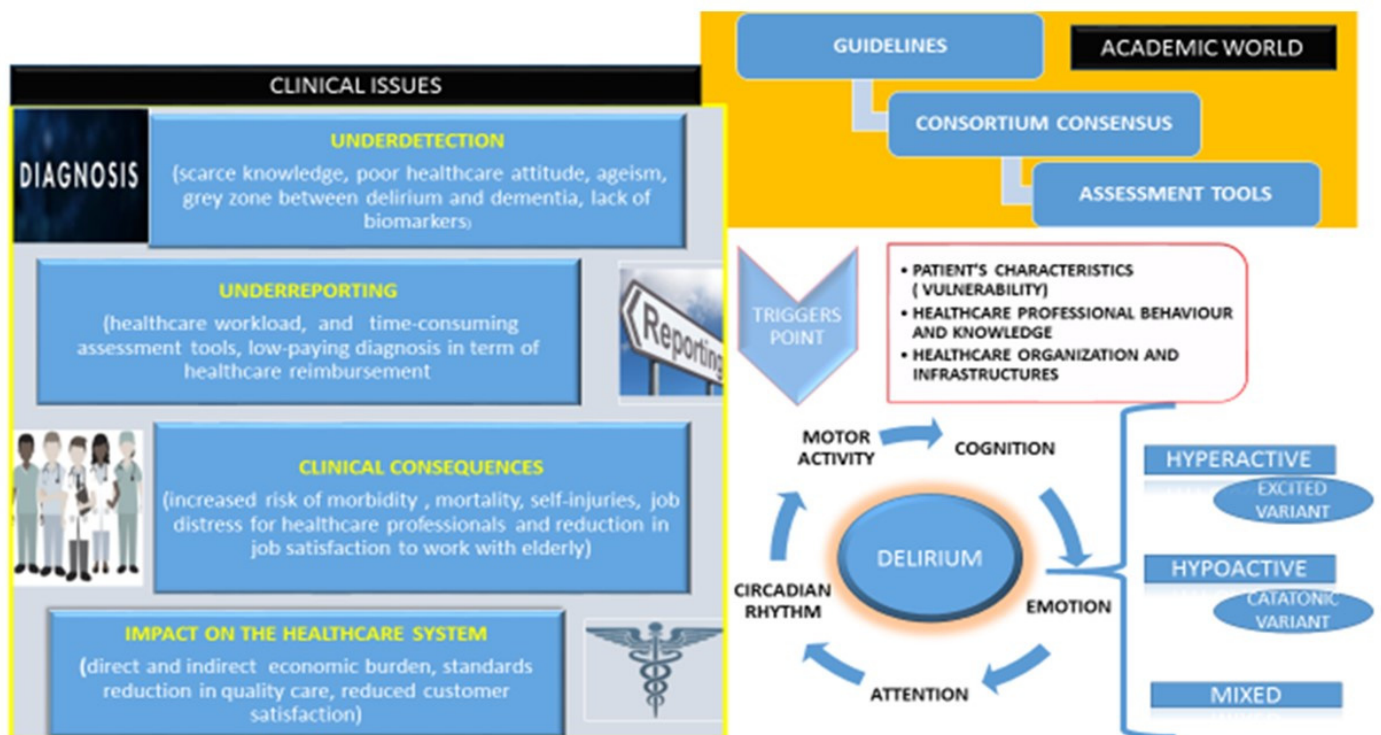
CLINICAL ISSUES

DIAGNOSIS

UNDERDETECTION
(scarce knowledge, poor healthcare attitude, ageism, grey zone between delirium and dementia, lack of biomarkers)

UNDERREPORTING
(healthcare workload, and time-consuming assessment tools, low-paying diagnosis in term of healthcare reimbursement

Reporting

CLINICAL CONSEQUENCES
(increased risk of morbidity , mortality, self-injuries, job distress for healthcare professionals and reduction in job satisfaction to work with elderly)

IMPACT ON THE HEALTHCARE SYSTEM
(direct and indirect economic burden, standards reduction in quality care, reduced customer satisfaction)

GUIDELINES

ACADEMIC WORLD

CONSORTIUM CONSENSUS

ASSESSMENT TOOLS

TRIGGERS POINT

• PATIENT'S CHARACTERISTICS ( VULNERABILITY)
• HEALTHCARE PROFESSIONAL BEHAVIOUR AND KNOWLEDGE
• HEALTHCARE ORGANIZATION AND INFRASTRUCTURES

MOTOR ACTIVITY

COGNITION

DELIRIUM

CIRCADIAN RHYTHM

EMOTION

ATTENTION

HYPERACTIVE

EXCITED VARIANT

HYPOACTIVE

CATATONIC VARIANT

MIXED